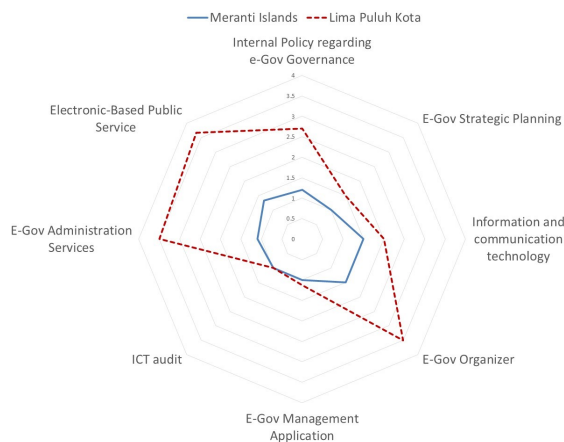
Meranti Islands
Lima Puluh Kota

Internal Policy regarding e-Gov Governance

4
3.5
3
2.5
2
1.5
1
0.5
0

E-Gov Strategic Planning

Information and communication technology

E-Gov Organizer

E-Gov Management Application

ICT audit

E-Gov Administration Services

Electronic-Based Public Service